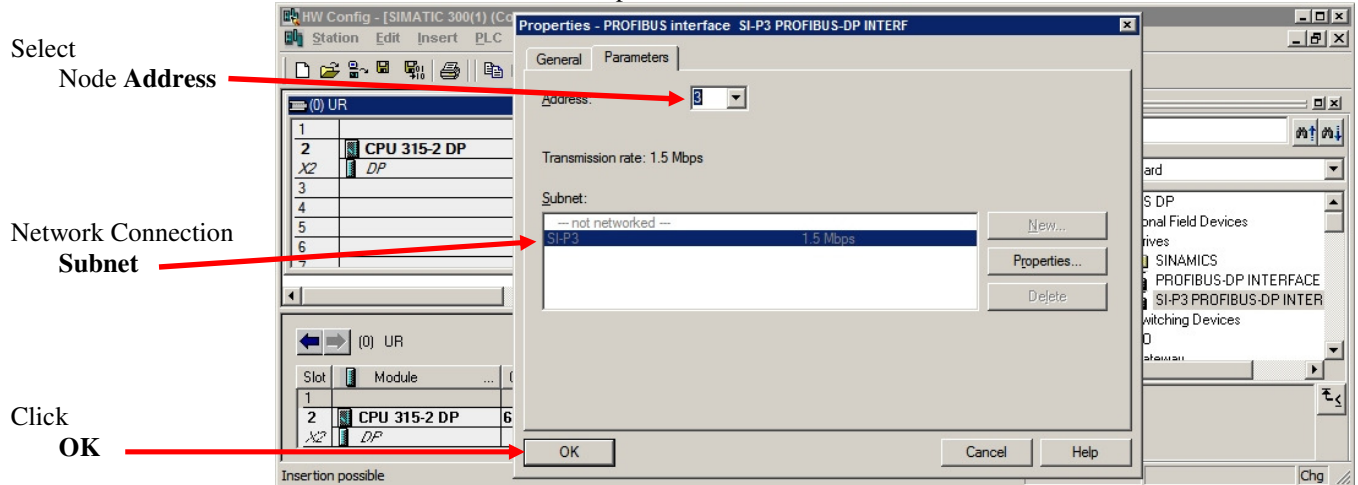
Select
Node **Address**

Network Connection
**Subnet**

Click
**OK**

HW Config - [SIMATIC 300(1) (Co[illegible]

Station Edit Insert PLC

(0) UR

| | |
|---|---|
| 1 | |
| 2 | CPU 315-2 DP |
| X2 | DP |
| 3 | |
| 4 | |
| 5 | |
| 6 | |

(0) UR

| Slot | Module | ... |
|---|---|---|
| 1 | | |
| 2 | CPU 315-2 DP | 6 |
| X2 | DP | |

Insertion possible

Properties - PROFIBUS interface SI-P3 PROFIBUS-DP INTERF

General Parameters

Address: 3

Transmission rate: 1.5 Mbps

Subnet:

--- not networked ---
SI-P3 1.5 Mbps

New...
Properties...
Delete

OK
Cancel
Help

ard
S DP
onal Field Devices
rives
SINAMICS
PROFIBUS-DP INTERFACE
SI-P3 PROFIBUS-DP INTER
witching Devices
0

Chg